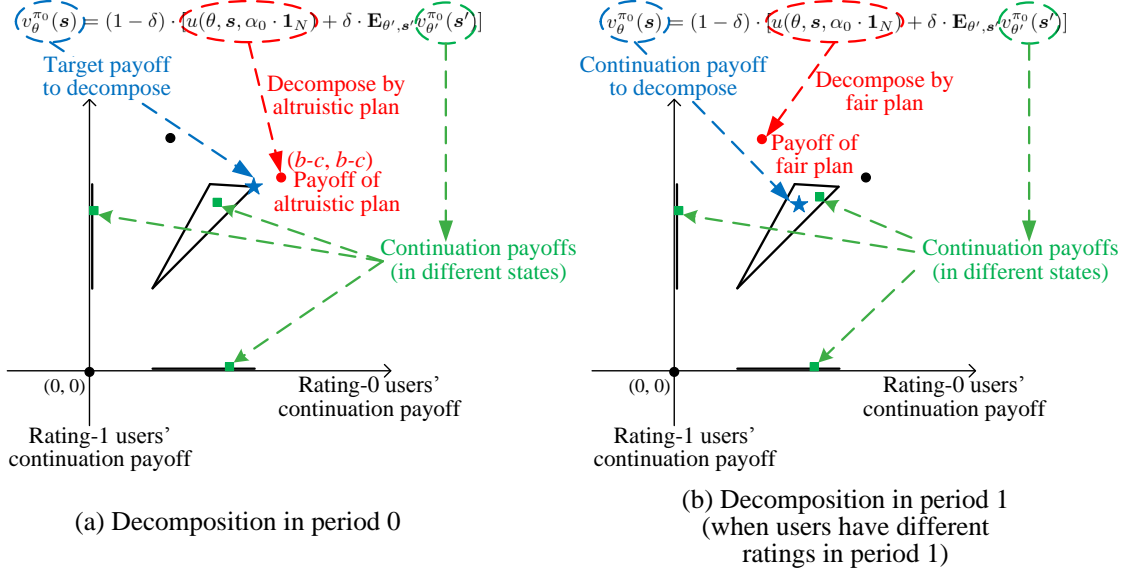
$v_{\theta}^{\pi_0}(\boldsymbol{s}) = (1-\delta) \cdot [u(\theta, \boldsymbol{s}, \alpha_0 \cdot \mathbf{1}_N) + \delta \cdot \mathbf{E}_{\theta', \boldsymbol{s}'} v_{\theta'}^{\pi_0}(\boldsymbol{s}')]$

Target payoff to decompose

Decompose by altruistic plan

(b-c, b-c)
Payoff of altruistic plan

Continuation payoffs (in different states)

(0, 0)

Rating-0 users' continuation payoff

Rating-1 users' continuation payoff

(a) Decomposition in period 0

$v_{\theta}^{\pi_0}(\boldsymbol{s}) = (1-\delta) \cdot [u(\theta, \boldsymbol{s}, \alpha_0 \cdot \mathbf{1}_N) + \delta \cdot \mathbf{E}_{\theta', \boldsymbol{s}'} v_{\theta'}^{\pi_0}(\boldsymbol{s}')]$

Continuation payoff to decompose

Decompose by fair plan

Payoff of fair plan

Continuation payoffs (in different states)

(0, 0)

Rating-0 users' continuation payoff

Rating-1 users' continuation payoff

(b) Decomposition in period 1 (when users have different ratings in period 1)